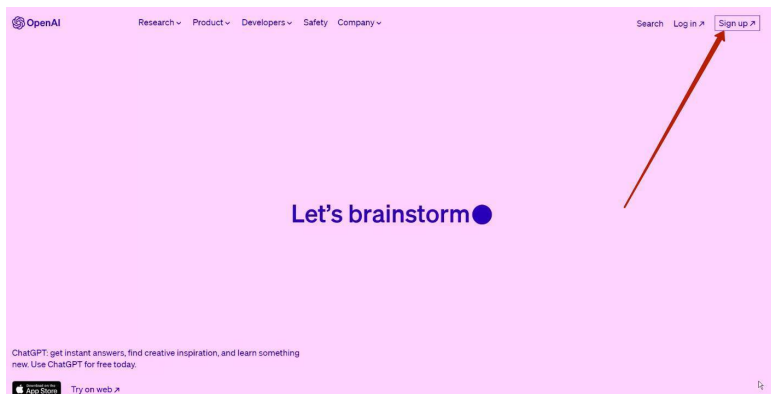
OpenAI

Research ⌄ Product ⌄ Developers ⌄ Safety Company ⌄

Search Log in ↗ Sign up ↗

Let's brainstorm

ChatGPT: get instant answers, find creative inspiration, and learn something new. Use ChatGPT for free today.

Download on the App Store

Try on web ↗